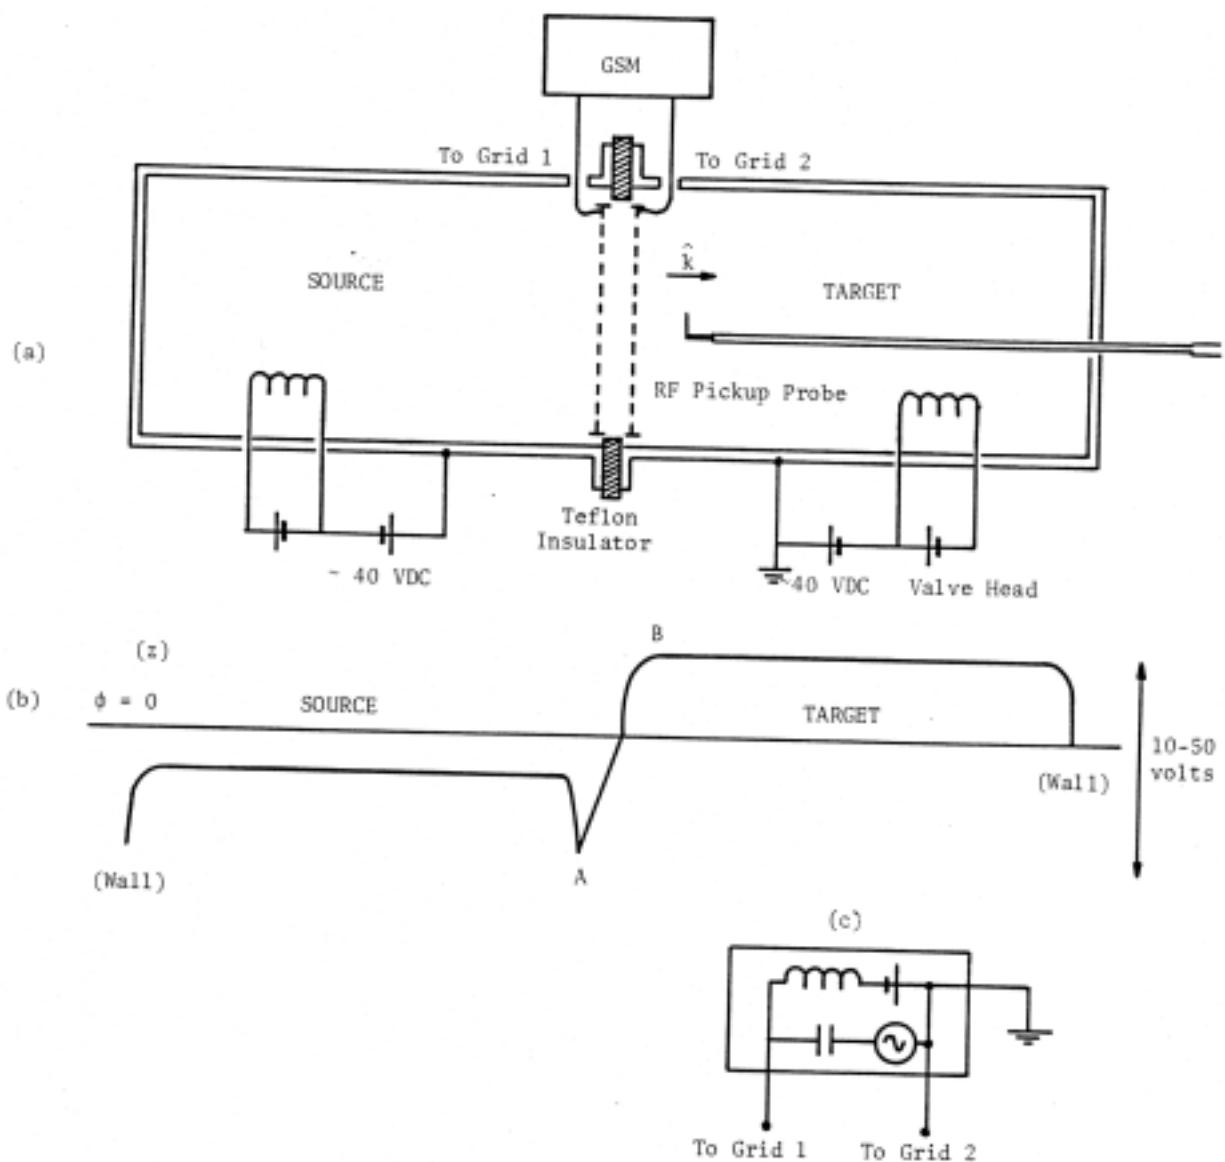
GSM

To Grid 1

To Grid 2

SOURCE

$\hat{k}$

TARGET

(a)

RF Pickup Probe

Teflon Insulator

- 40 VDC

40 VDC

Valve Head

(z)

B

(b)

$\phi = 0$

SOURCE

TARGET

10-50 volts

(Wall)

(Wall)

A

(c)

To Grid 1

To Grid 2